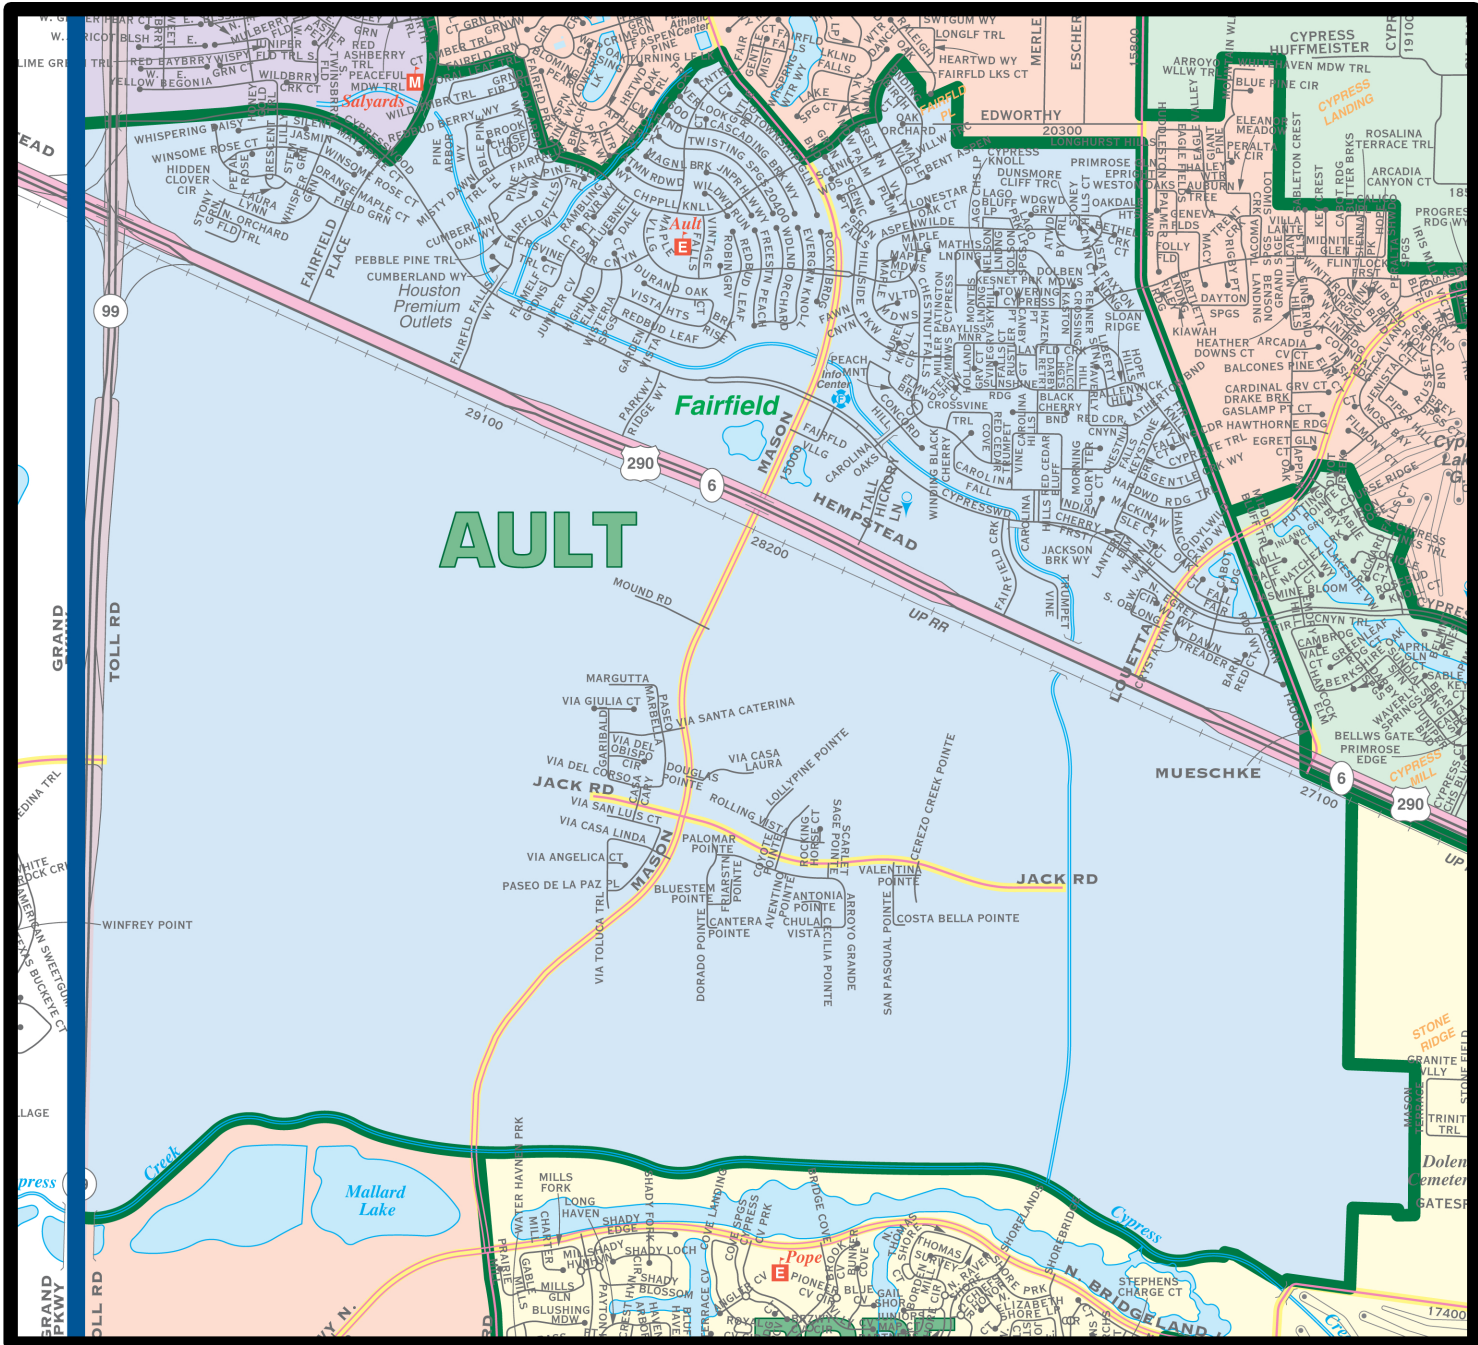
AULT

Fairfield

Houston Premium Outlets

Salyards

Ault

Pope

Mallard Lake

Cypress Creek

Creek

CYPRESS HUFFMEISTER

CYPRESS LANDING

STONE RIDGE

CYPRESS MILL

Dolen Cemetery

290

6

99

HEMPSTEAD

UP RR

MASON

TOLL RD

GRAND PKWY

MUESCHKE

JACK RD

MOUND RD

29100

28200

27100

20300

17400

EDWORTHY

MERLE

ESCHER

LONGHURST

WHISPERING DAISY

WINSOME ROSE CT

HIDDEN CLOVER CIR

PEBBLE PINE TRL

CUMBERLAND WY

FAIRFIELD PLACE

FAIRFIELD FALLS

PARKWY RIDGE WY

MARGUTTA

VIA GIULIA CT

VIA DEL CORSO

VIA SAN LUIS CT

VIA CASA LINDA

VIA ANGELICA CT

PASEO DE LA PAZ PL

VIA TOLUCA TRL

VIA SANTA CATERINA

VIA CASA LAURA

DOUGLAS POINTE

LOLLYPINE POINTE

ROLLING VISTA

PALOMAR POINTE

BLUESTEM POINTE

CANTERA POINTE

DORADO POINTE

ANTONIA POINTE

CHULA VISTA

SAGE POINTE

SCARLET POINTE

VALENTINA POINTE

CEREZO CREEK POINTE

COSTA BELLA POINTE

SAN PASQUAL POINTE

ARROYO GRANDE

CECILIA POINTE

WINFREY POINTE

JACKSON BRK WY

S. OBLONG

BELLWS GATE

PRIMROSE EDGE

GRANITE VLLY

TRINITY TRL

WATER HAVEN PRK

MILLS FORK

LONG HAVEN

SHADY EDGE

SHADY LOCH

PRAIRIE

STEPHENS CHARGE CT

N. BRIDGELAND

ELIZABETH SHORE

THOMAS

GATESH